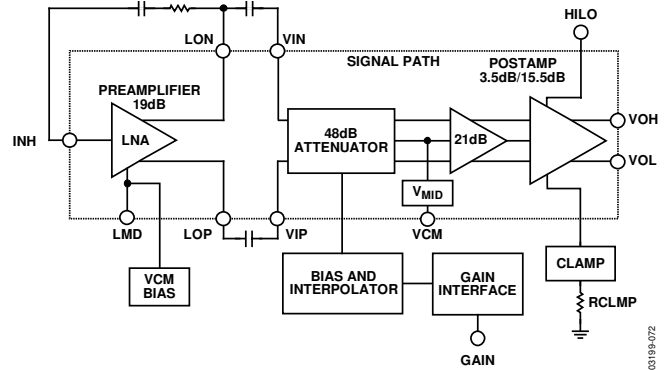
HILO

LON

VIN

SIGNAL PATH

POSTAMP
3.5dB/15.5dB

PREAMPLIFIER
19dB

INH

LNA

48dB
ATTENUATOR

21dB

VOH

VOL

$V_{MID}$

LMD

LOP

VIP

VCM

VCM
BIAS

BIAS AND
INTERPOLATOR

GAIN
INTERFACE

CLAMP

RCLMP

GAIN

03199-072